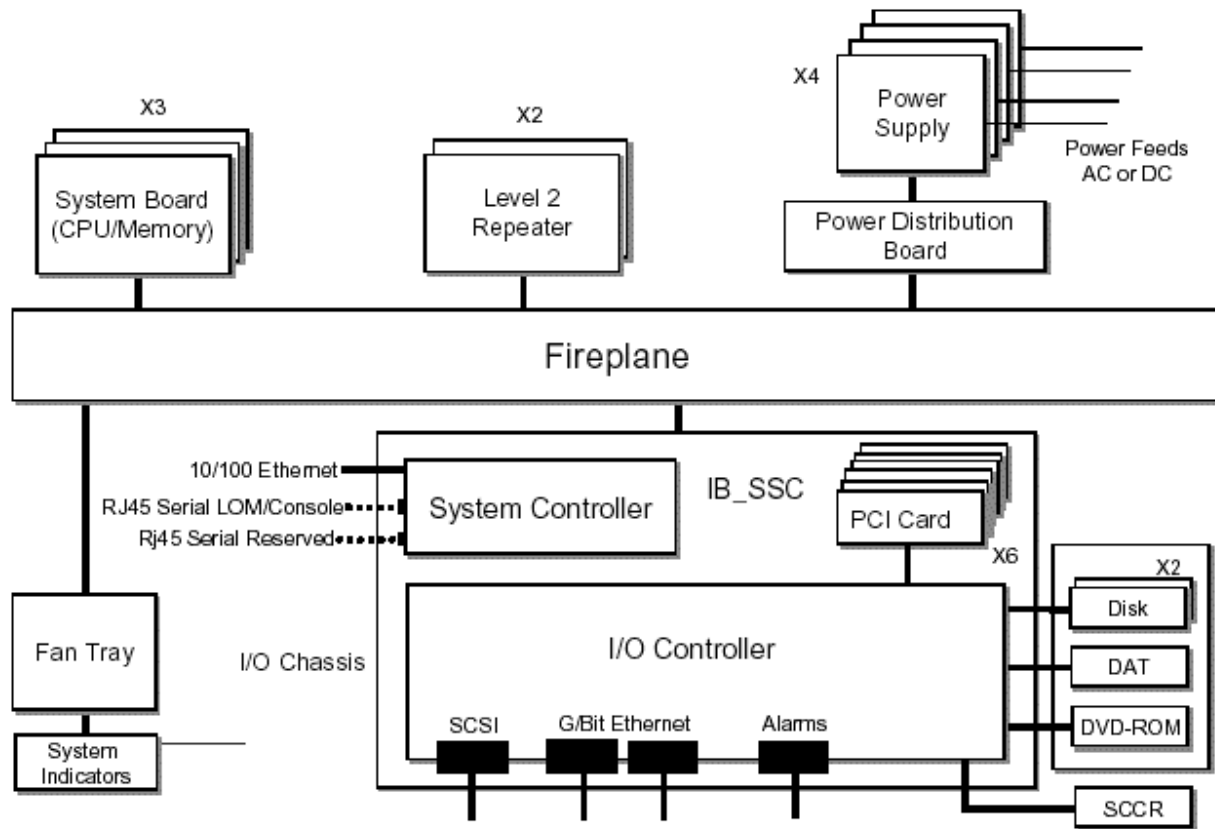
X3

System Board (CPU/Memory)

X2

Level 2 Repeater

X4

Power Supply

Power Feeds AC or DC

Power Distribution Board

Fireplane

10/100 Ethernet

RJ45 Serial LOM/Console

Rj45 Serial Reserved

System Controller

IB_SSC

PCI Card

X6

X2

Disk

Fan Tray

I/O Chassis

I/O Controller

DAT

DVD-ROM

SCSI

G/Bit Ethernet

Alarms

System Indicators

SCCR